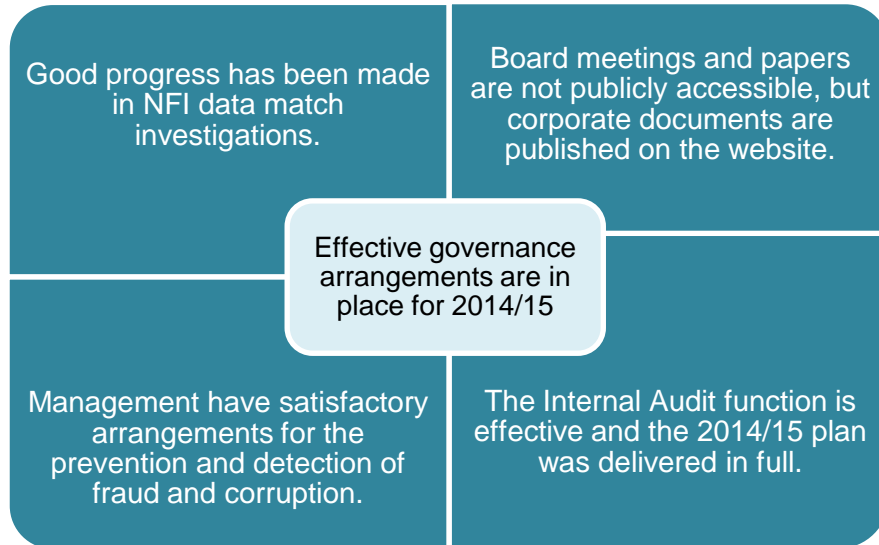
Good progress has been made in NFI data match investigations.

Board meetings and papers are not publicly accessible, but corporate documents are published on the website.

Effective governance arrangements are in place for 2014/15

Management have satisfactory arrangements for the prevention and detection of fraud and corruption.

The Internal Audit function is effective and the 2014/15 plan was delivered in full.